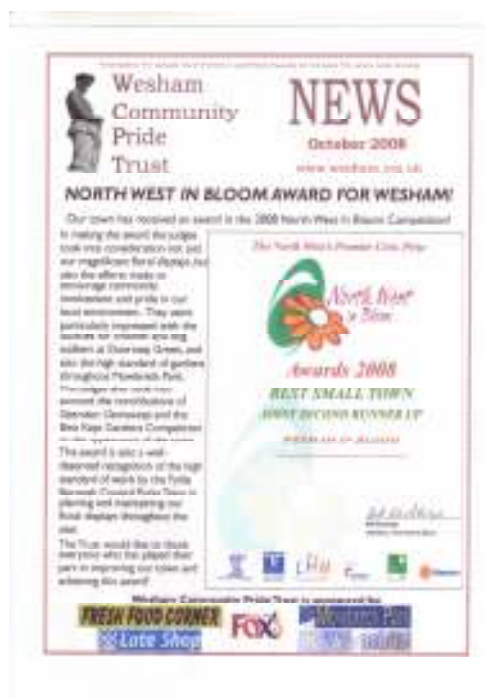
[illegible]

Wesham Community Pride Trust

NEWS

October 2008

www.wesham.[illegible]

NORTH WEST IN BLOOM AWARD FOR WESHAM!

Our town has received an award in the 2008 North West in Bloom Competition!

In making the award the judges took into consideration not just our magnificent floral displays but also the efforts made to encourage community involvement and pride in our local environment. They were particularly impressed with the baskets on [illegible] and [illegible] at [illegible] Green, and also the high standard of gardens throughout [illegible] Park. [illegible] the contributions of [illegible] and the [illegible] Gardens Competition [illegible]

This award is also a well-deserved recognition of the high standard of work by the Fylde Borough Council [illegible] in planting and maintaining our floral displays throughout the year.

The Trust would like to thank everyone who has played their part in improving our town and achieving this award!

The North West's Premier Civic Prize

North West in Bloom

Awards 2008

BEST SMALL TOWN

JOINT SECOND RUNNER UP

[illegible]

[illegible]

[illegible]

Wesham Community Pride Trust is sponsored by

FRESH FOOD CORNER

Late Shop

FOX

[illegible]